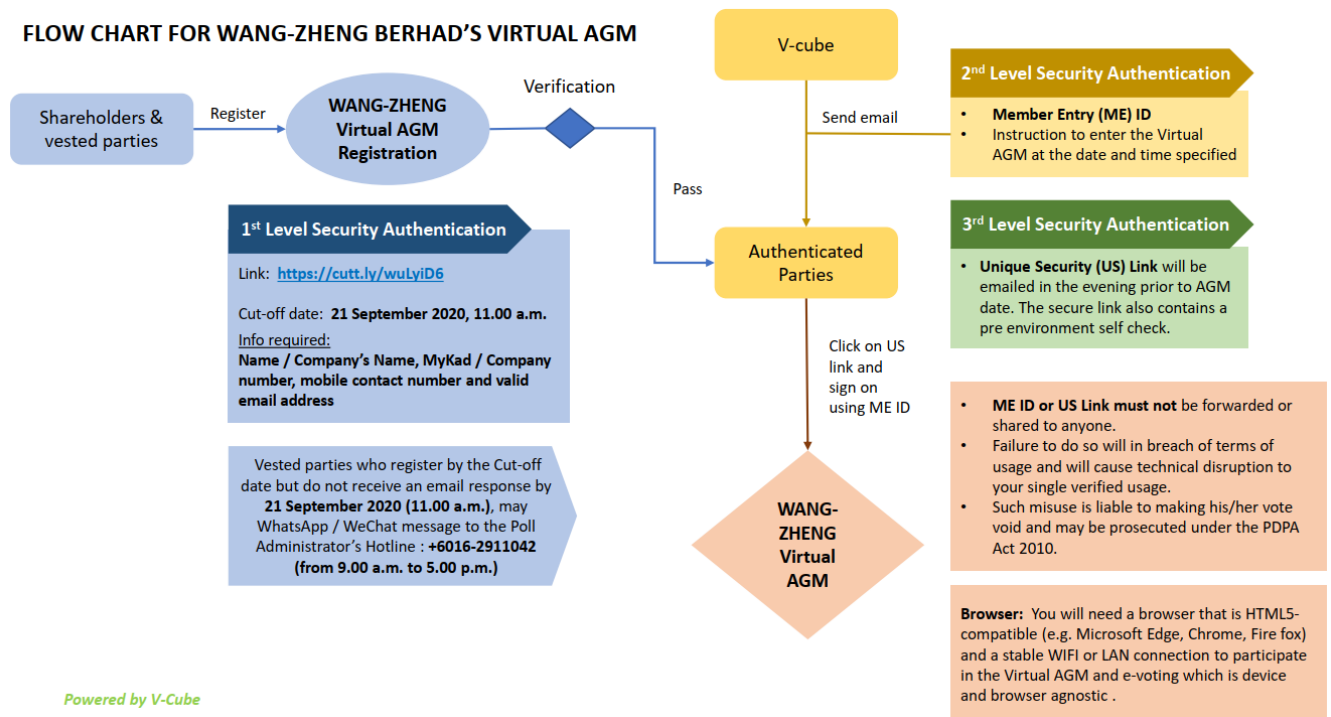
FLOW CHART FOR WANG-ZHENG BERHAD'S VIRTUAL AGM

Shareholders & vested parties

Register

WANG-ZHENG Virtual AGM Registration

Verification

Pass

V-cube

Send email

2nd Level Security Authentication

- Member Entry (ME) ID
- Instruction to enter the Virtual AGM at the date and time specified

3rd Level Security Authentication

- Unique Security (US) Link will be emailed in the evening prior to AGM date. The secure link also contains a pre environment self check.

1st Level Security Authentication

Link: https://cutt.ly/wuLyiD6

Cut-off date: 21 September 2020, 11.00 a.m.

Info required:
Name / Company's Name, MyKad / Company number, mobile contact number and valid email address

Vested parties who register by the Cut-off date but do not receive an email response by 21 September 2020 (11.00 a.m.), may WhatsApp / WeChat message to the Poll Administrator's Hotline : +6016-2911042 (from 9.00 a.m. to 5.00 p.m.)

Authenticated Parties

Click on US link and sign on using ME ID

WANG-ZHENG Virtual AGM

- ME ID or US Link must not be forwarded or shared to anyone.
- Failure to do so will in breach of terms of usage and will cause technical disruption to your single verified usage.
- Such misuse is liable to making his/her vote void and may be prosecuted under the PDPA Act 2010.

Browser: You will need a browser that is HTML5-compatible (e.g. Microsoft Edge, Chrome, Fire fox) and a stable WIFI or LAN connection to participate in the Virtual AGM and e-voting which is device and browser agnostic .

Powered by V-Cube